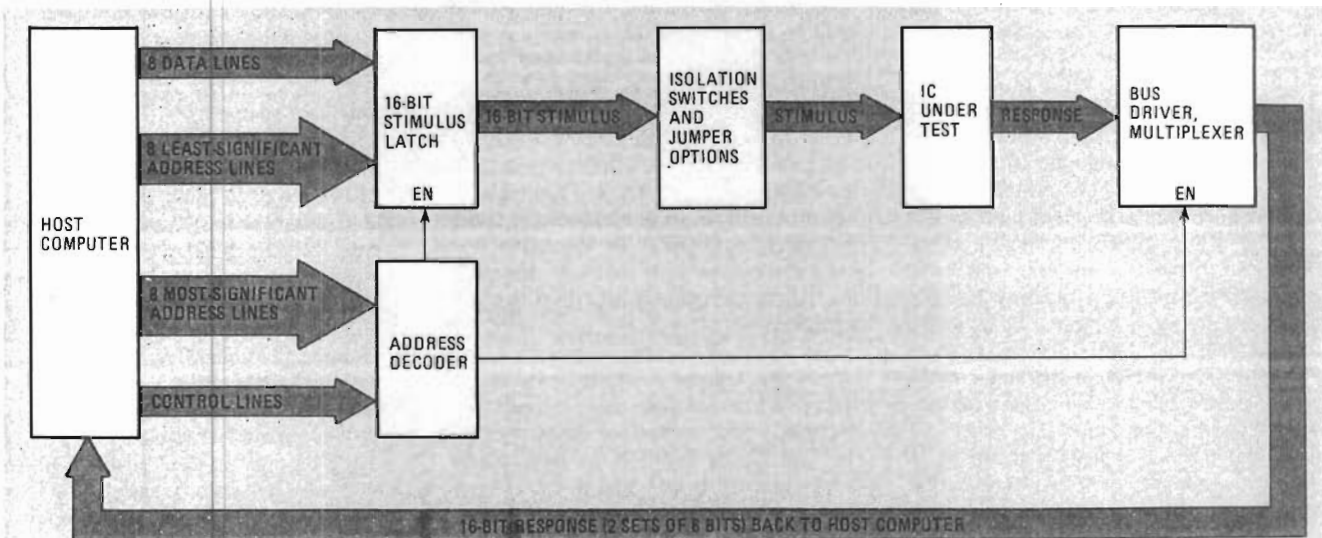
HOST COMPUTER

8 DATA LINES

8 LEAST-SIGNIFICANT ADDRESS LINES

8 MOST SIGNIFICANT ADDRESS LINES

CONTROL LINES

16-BIT STIMULUS LATCH

EN

ADDRESS DECODER

16-BIT STIMULUS

ISOLATION SWITCHES AND JUMPER OPTIONS

STIMULUS

IC UNDER TEST

RESPONSE

BUS DRIVER, MULTIPLEXER

EN

16-BIT RESPONSE (2 SETS OF 8 BITS) BACK TO HOST COMPUTER